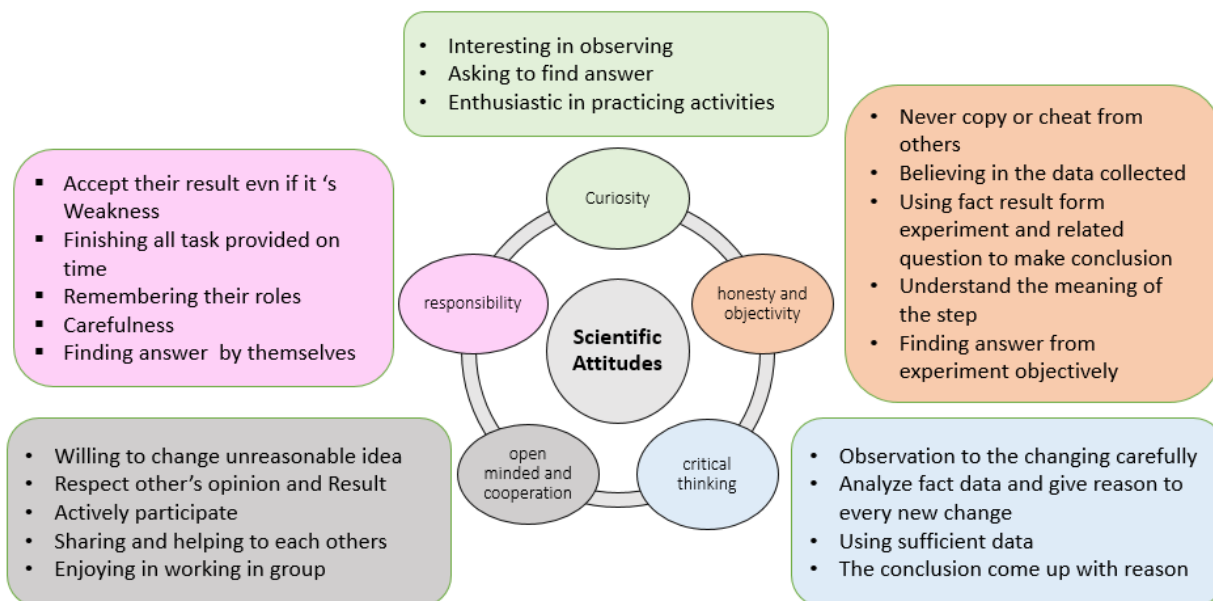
• Interesting in observing
• Asking to find answer
• Enthusiastic in practicing activities

• Never copy or cheat from others
• Believing in the data collected
• Using fact result form experiment and related question to make conclusion
• Understand the meaning of the step
• Finding answer from experiment objectively

▪ Accept their result evn if it ‘s Weakness
▪ Finishing all task provided on time
▪ Remembering their roles
▪ Carefulness
▪ Finding answer by themselves

Curiosity

responsibility

Scientific Attitudes

honesty and objectivity

open minded and cooperation

critical thinking

• Willing to change unreasonable idea
• Respect other’s opinion and Result
• Actively participate
• Sharing and helping to each others
• Enjoying in working in group

• Observation to the changing carefully
• Analyze fact data and give reason to every new change
• Using sufficient data
• The conclusion come up with reason